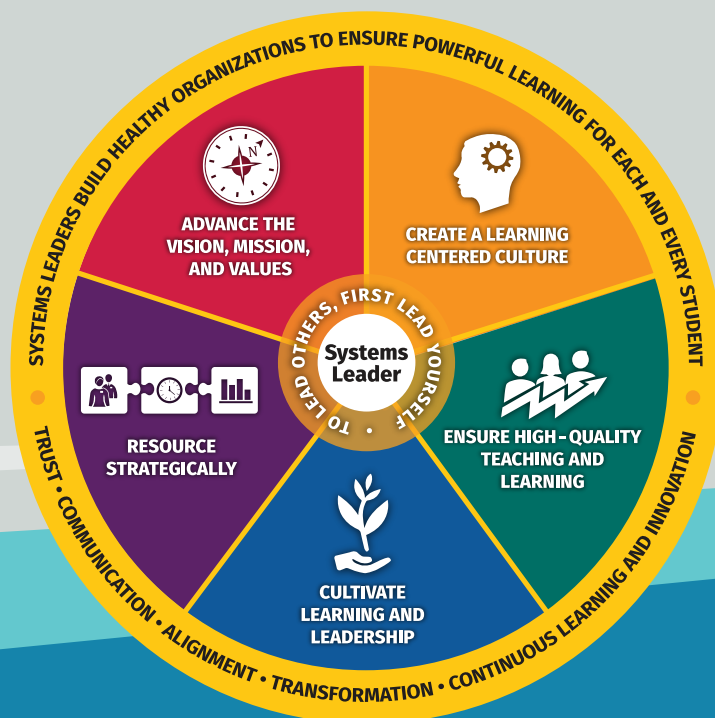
SYSTEMS LEADERS BUILD HEALTHY ORGANIZATIONS TO ENSURE POWERFUL LEARNING FOR EACH AND EVERY STUDENT

ADVANCE THE VISION, MISSION, AND VALUES

CREATE A LEARNING CENTERED CULTURE

ENSURE HIGH-QUALITY TEACHING AND LEARNING

CULTIVATE LEARNING AND LEADERSHIP

RESOURCE STRATEGICALLY

TO LEAD OTHERS, FIRST LEAD YOURSELF •

Systems Leader

TRUST • COMMUNICATION • ALIGNMENT • TRANSFORMATION • CONTINUOUS LEARNING AND INNOVATION